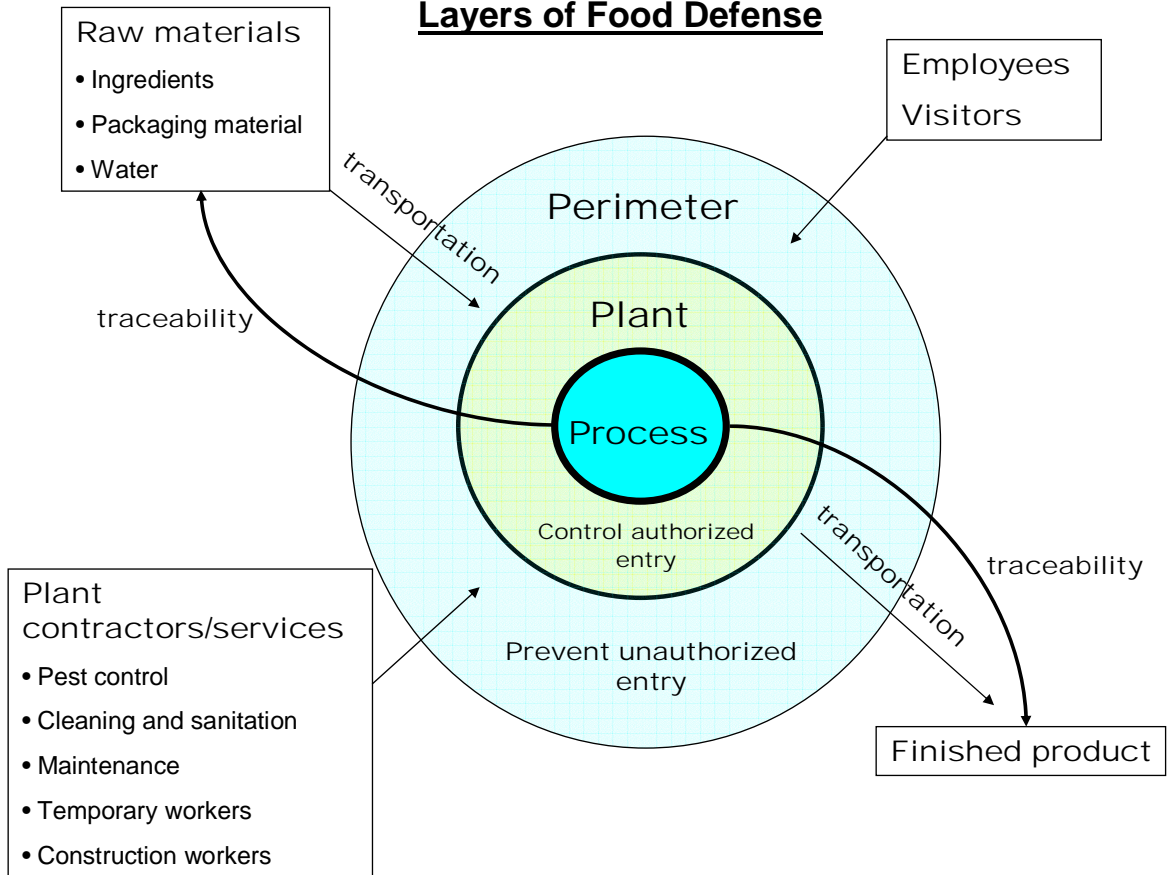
Layers of Food Defense

Raw materials
• Ingredients
• Packaging material
• Water

Employees
Visitors

transportation

Perimeter

traceability

Plant

Process

Control authorized entry

transportation

traceability

Plant contractors/services
• Pest control
• Cleaning and sanitation
• Maintenance
• Temporary workers
• Construction workers

Prevent unauthorized entry

Finished product